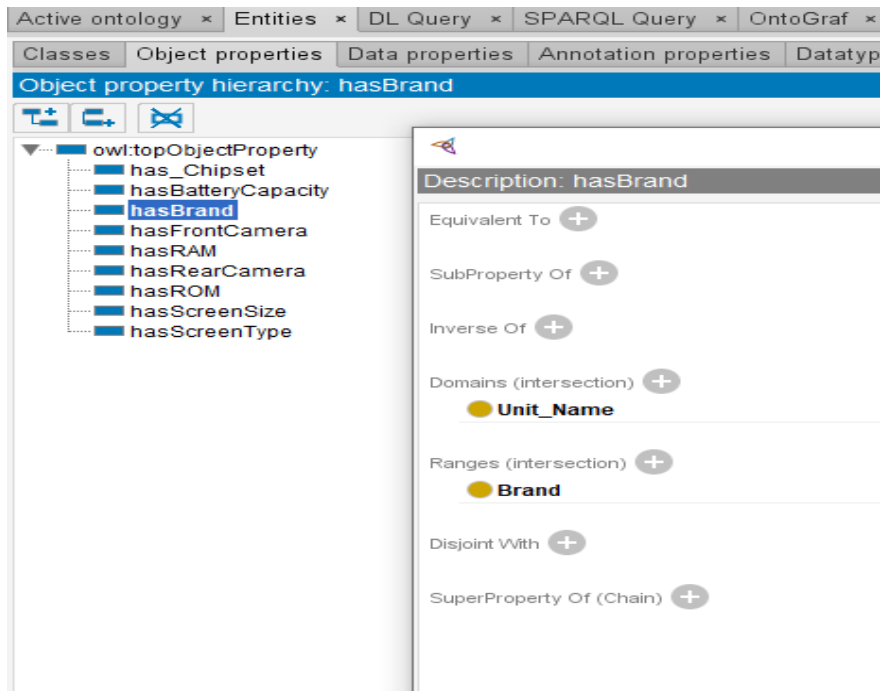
Active ontology × Entities × DL Query × SPARQL Query × OntoGraf ×

Classes | Object properties | Data properties | Annotation properties | Datatyp

Object property hierarchy: hasBrand

owl:topObjectProperty
has_Chipset
hasBatteryCapacity
hasBrand
hasFrontCamera
hasRAM
hasRearCamera
hasROM
hasScreenSize
hasScreenType

Description: hasBrand

Equivalent To

SubProperty Of

Inverse Of

Domains (intersection)
Unit_Name

Ranges (intersection)
Brand

Disjoint With

SuperProperty Of (Chain)